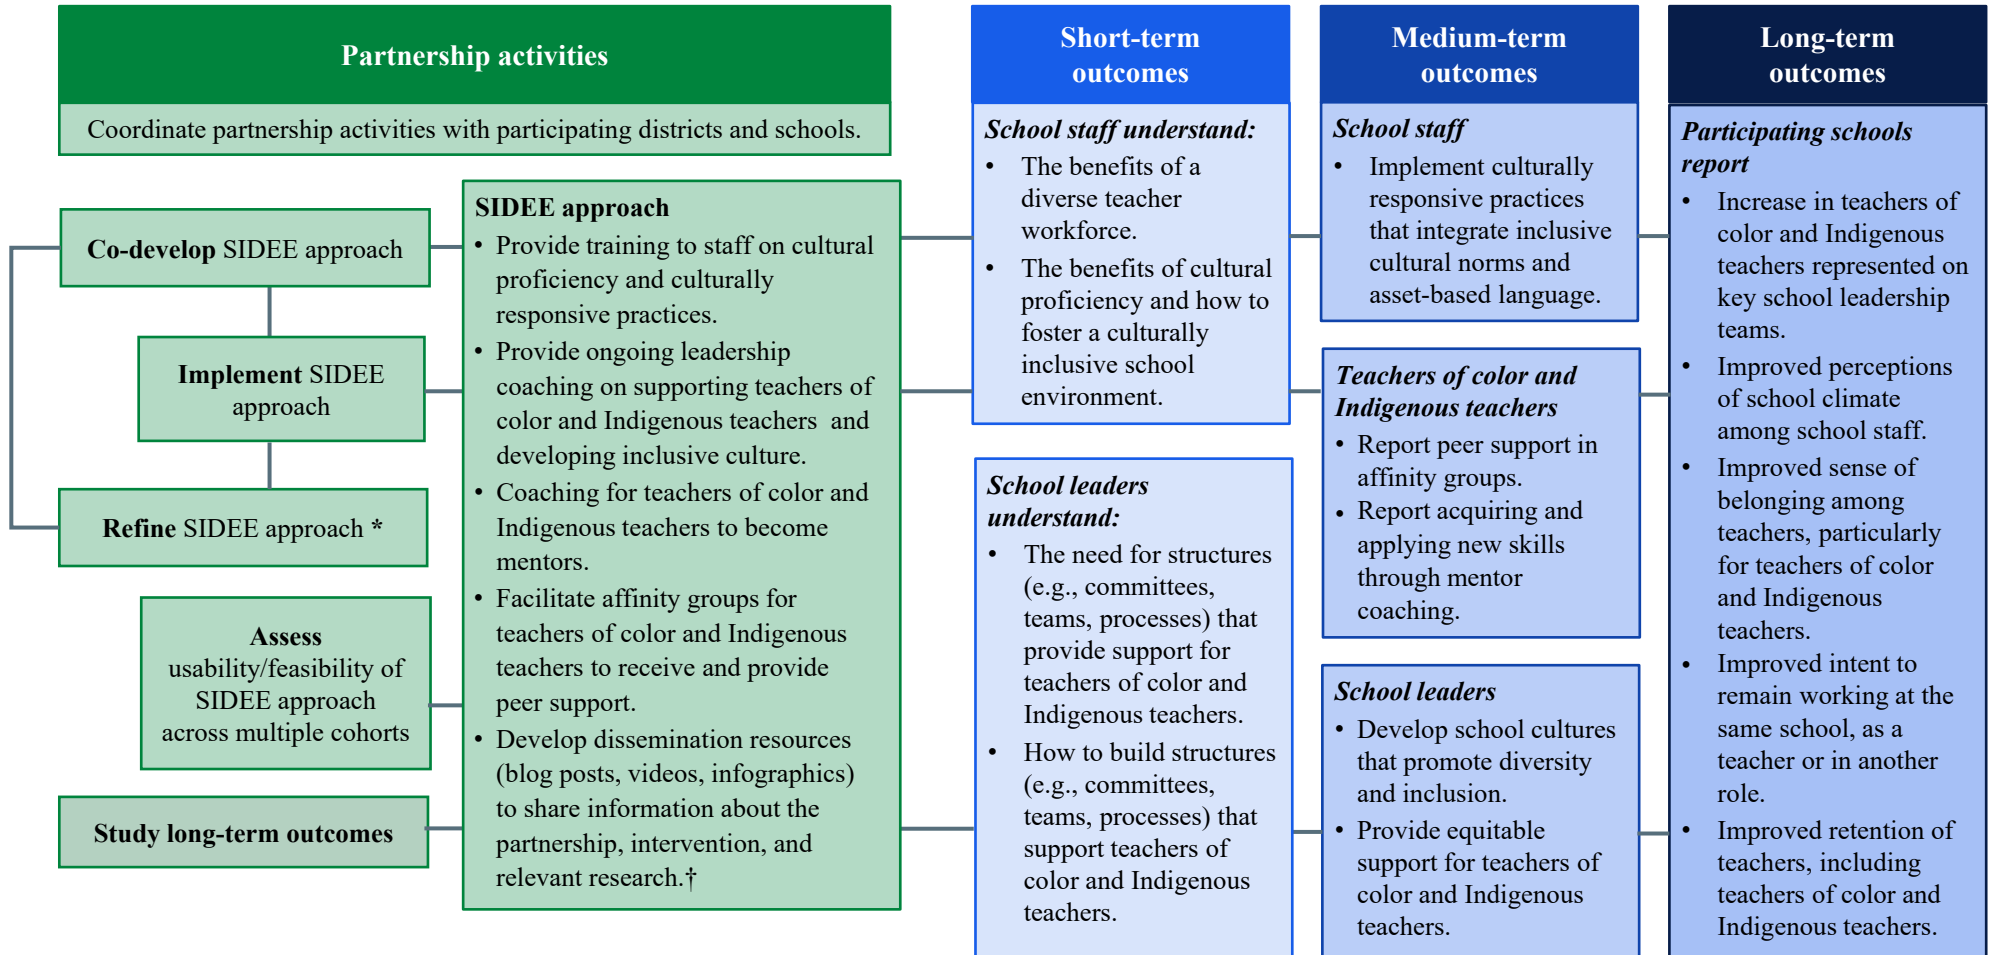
Partnership activities

Coordinate partnership activities with participating districts and schools.

Co-develop SIDEE approach

Implement SIDEE approach

Refine SIDEE approach *

Assess usability/feasibility of SIDEE approach across multiple cohorts

Study long-term outcomes

SIDEE approach
• Provide training to staff on cultural proficiency and culturally responsive practices.
• Provide ongoing leadership coaching on supporting teachers of color and Indigenous teachers and developing inclusive culture.
• Coaching for teachers of color and Indigenous teachers to become mentors.
• Facilitate affinity groups for teachers of color and Indigenous teachers to receive and provide peer support.
• Develop dissemination resources (blog posts, videos, infographics) to share information about the partnership, intervention, and relevant research.†

Short-term outcomes

School staff understand:
• The benefits of a diverse teacher workforce.
• The benefits of cultural proficiency and how to foster a culturally inclusive school environment.

School leaders understand:
• The need for structures (e.g., committees, teams, processes) that provide support for teachers of color and Indigenous teachers.
• How to build structures (e.g., committees, teams, processes) that support teachers of color and Indigenous teachers.

Medium-term outcomes

School staff
• Implement culturally responsive practices that integrate inclusive cultural norms and asset-based language.

Teachers of color and Indigenous teachers
• Report peer support in affinity groups.
• Report acquiring and applying new skills through mentor coaching.

School leaders
• Develop school cultures that promote diversity and inclusion.
• Provide equitable support for teachers of color and Indigenous teachers.

Long-term outcomes

Participating schools report
• Increase in teachers of color and Indigenous teachers represented on key school leadership teams.
• Improved perceptions of school climate among school staff.
• Improved sense of belonging among teachers, particularly for teachers of color and Indigenous teachers.
• Improved intent to remain working at the same school, as a teacher or in another role.
• Improved retention of teachers, including teachers of color and Indigenous teachers.